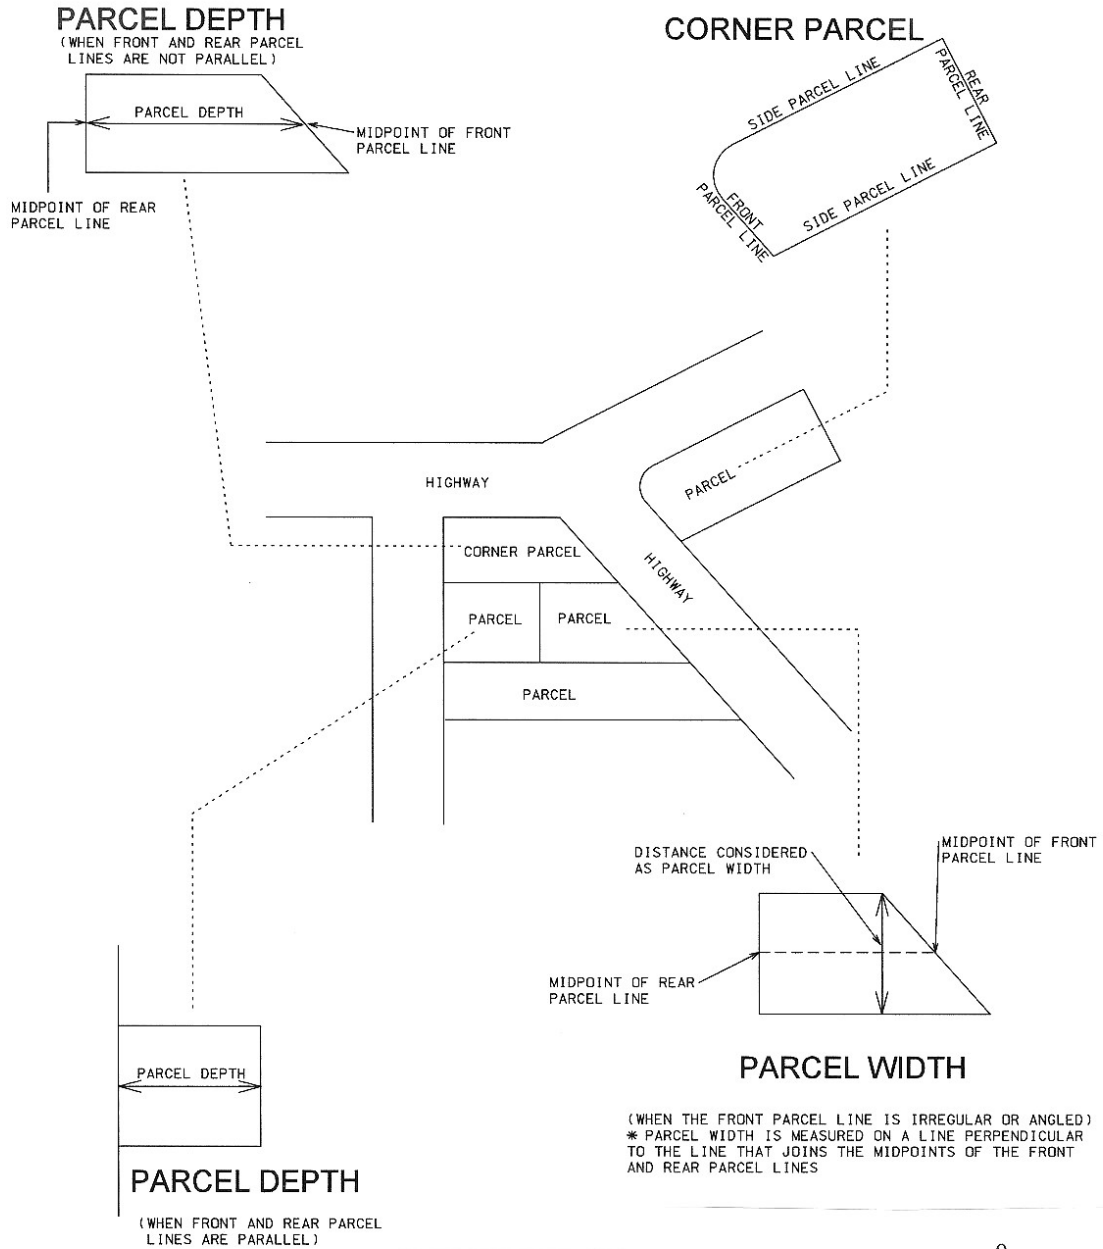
PARCEL DEPTH
(WHEN FRONT AND REAR PARCEL LINES ARE NOT PARALLEL)

PARCEL DEPTH

MIDPOINT OF FRONT PARCEL LINE

MIDPOINT OF REAR PARCEL LINE

CORNER PARCEL

SIDE PARCEL LINE

REAR PARCEL LINE

FRONT PARCEL LINE

SIDE PARCEL LINE

HIGHWAY

PARCEL

CORNER PARCEL

HIGHWAY

PARCEL

PARCEL

PARCEL

DISTANCE CONSIDERED AS PARCEL WIDTH

MIDPOINT OF FRONT PARCEL LINE

MIDPOINT OF REAR PARCEL LINE

PARCEL DEPTH

PARCEL WIDTH

(WHEN THE FRONT PARCEL LINE IS IRREGULAR OR ANGLED)
* PARCEL WIDTH IS MEASURED ON A LINE PERPENDICULAR TO THE LINE THAT JOINS THE MIDPOINTS OF THE FRONT AND REAR PARCEL LINES

PARCEL DEPTH
(WHEN FRONT AND REAR PARCEL LINES ARE PARALLEL)

9